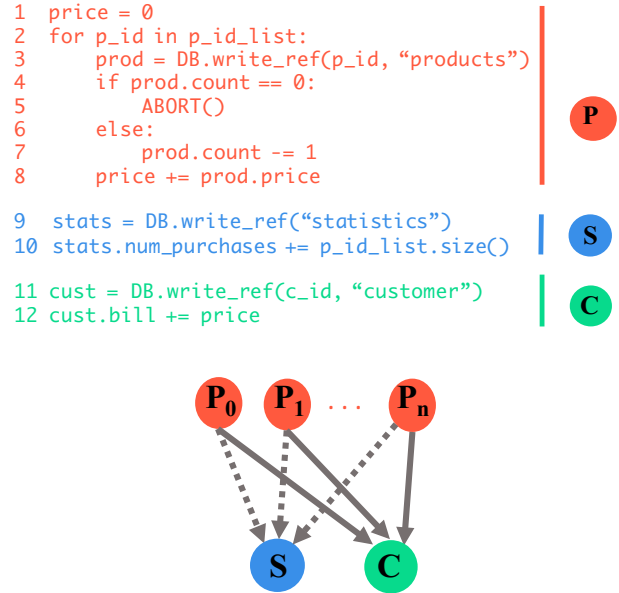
1 price = 0
2 for p_id in p_id_list:
3     prod = DB.write_ref(p_id, “products”)
4     if prod.count == 0:
5         ABORT()
6     else:
7         prod.count -= 1
8     price += prod.price

P

9 stats = DB.write_ref(“statistics”)
10 stats.num_purchases += p_id_list.size()

S

11 cust = DB.write_ref(c_id, “customer”)
12 cust.bill += price

C

$P_0$ $P_1$ ... $P_n$

S C